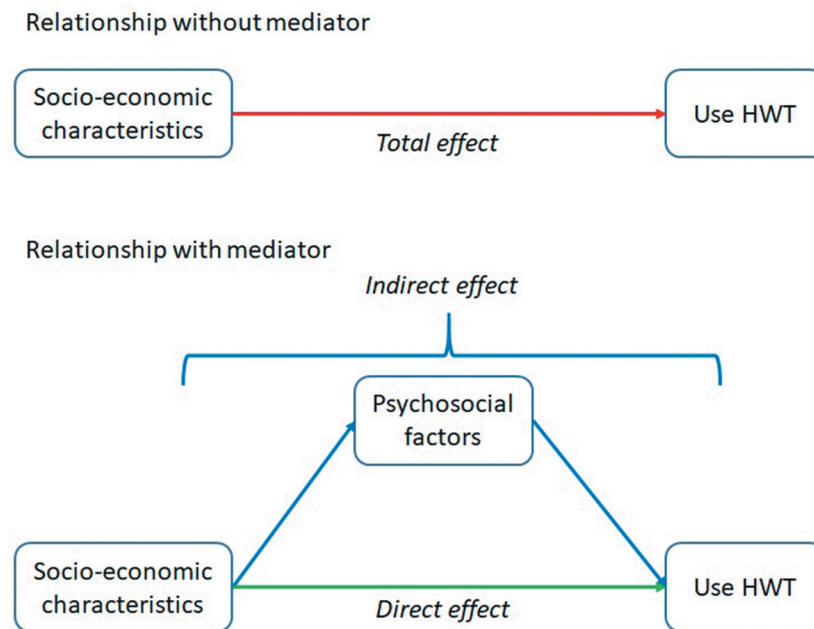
Relationship without mediator

Socio-economic characteristics

Total effect

Use HWT

Relationship with mediator

Indirect effect

Psychosocial factors

Socio-economic characteristics

Direct effect

Use HWT